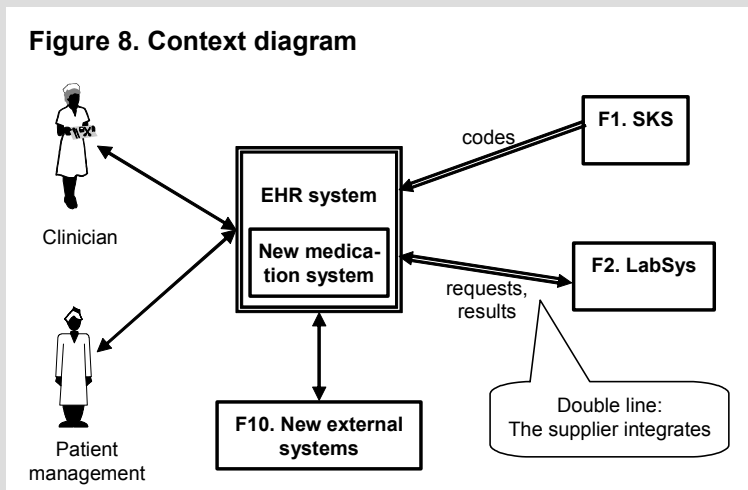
Figure 8. Context diagram

Clinician

Patient management

EHR system

New medication system

codes

F1. SKS

requests, results

F2. LabSys

Double line: The supplier integrates

F10. New external systems